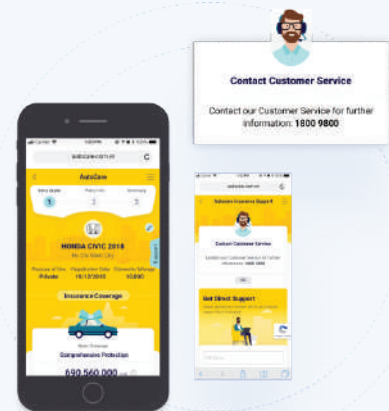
Contact Customer Service

Contact our Customer Service for further information: 1800 9800

AutoCare

HONDA CIVIC 2018

Insurance Coverage

Comprehensive Protection

690.560.000

Contact Customer Service

Get Direct Support